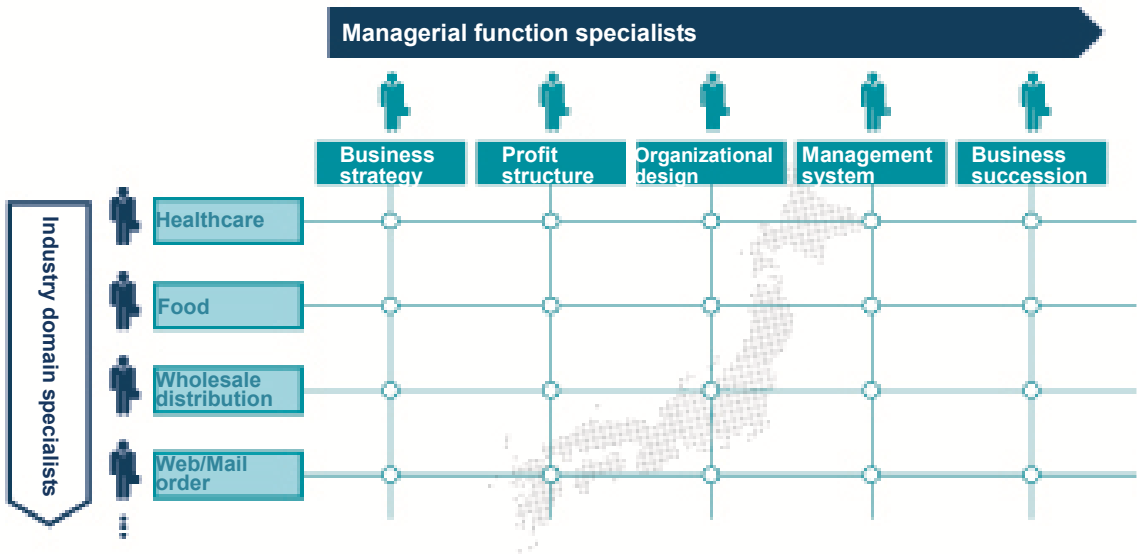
Managerial function specialists

Business strategy

Profit structure

Organizational design

Management system

Business succession

Industry domain specialists

Healthcare

Food

Wholesale distribution

Web/Mail order